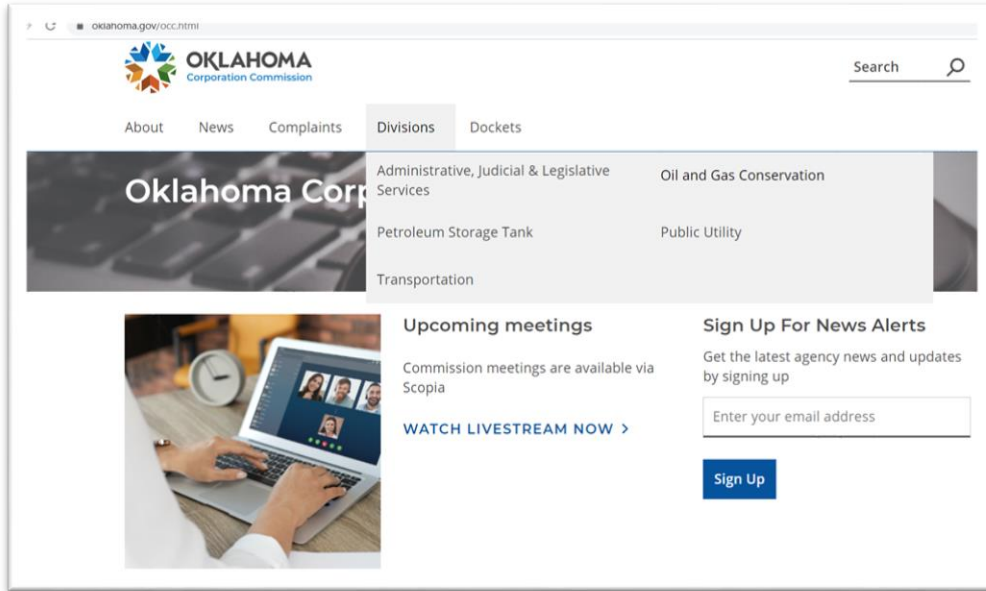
oklahoma.gov/occ.html

OKLAHOMA
Corporation Commission

Search

About News Complaints Divisions Dockets

Oklahoma Corp

Administrative, Judicial & Legislative Services

Oil and Gas Conservation

Petroleum Storage Tank

Public Utility

Transportation

Upcoming meetings

Commission meetings are available via Scopia

WATCH LIVESTREAM NOW >

Sign Up For News Alerts

Get the latest agency news and updates by signing up

Enter your email address

Sign Up